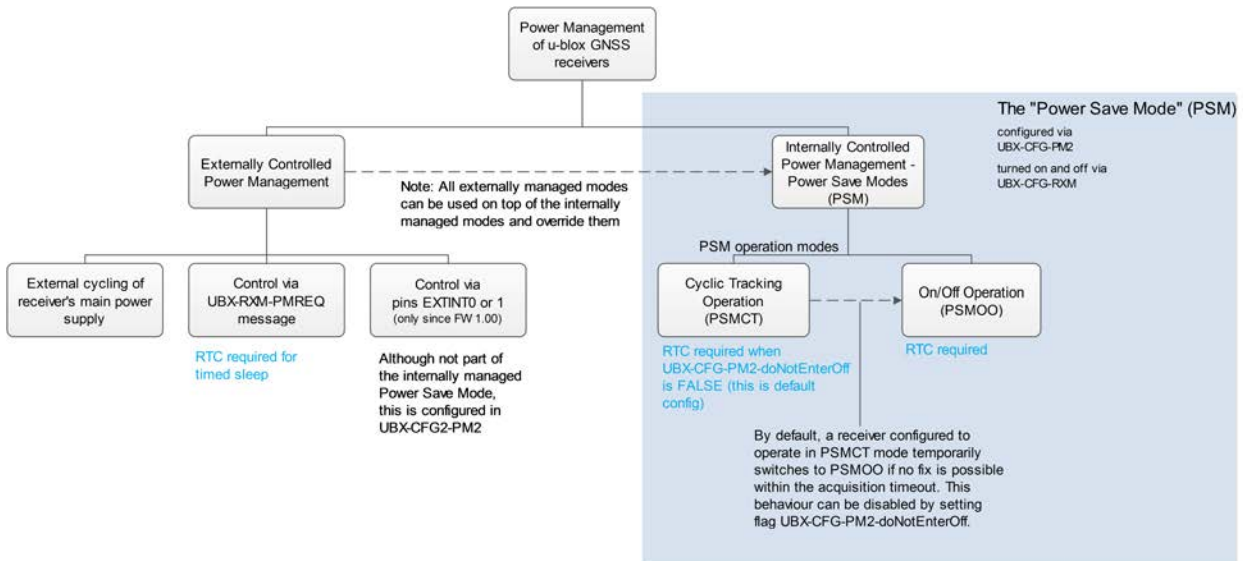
Power Management of u-blox GNSS receivers

The "Power Save Mode" (PSM)

configured via UBX-CFG-PM2

turned on and off via UBX-CFG-RXM

Externally Controlled Power Management

Note: All externally managed modes can be used on top of the internally managed modes and override them

Internally Controlled Power Management - Power Save Modes (PSM)

PSM operation modes

External cycling of receiver's main power supply

Control via UBX-RXM-PMREQ message

RTC required for timed sleep

Control via pins EXTINT0 or 1 (only since FW 1.00)

Although not part of the internally managed Power Save Mode, this is configured in UBX-CFG2-PM2

Cyclic Tracking Operation (PSMCT)

RTC required when UBX-CFG-PM2-doNotEnterOff is FALSE (this is default config)

On/Off Operation (PSMOO)

RTC required

By default, a receiver configured to operate in PSMCT mode temporarily switches to PSMOO if no fix is possible within the acquisition timeout. This behaviour can be disabled by setting flag UBX-CFG-PM2-doNotEnterOff.